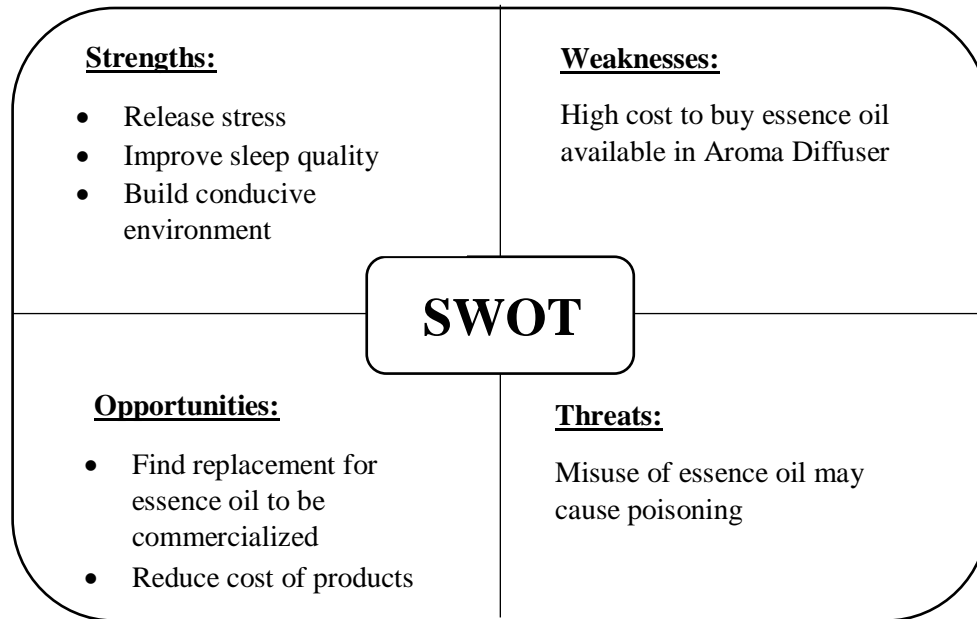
Strengths:

- Release stress
- Improve sleep quality
- Build conducive environment

Weaknesses:

High cost to buy essence oil available in Aroma Diffuser

SWOT

Opportunities:

- Find replacement for essence oil to be commercialized
- Reduce cost of products

Threats:

Misuse of essence oil may cause poisoning